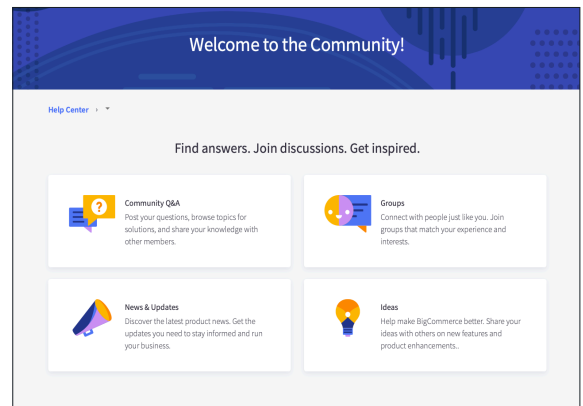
Welcome to the Community!

Help Center ›

Find answers. Join discussions. Get inspired.

Community Q&A
Post your questions, browse topics for solutions, and share your knowledge with other members.

Groups
Connect with people just like you. Join groups that match your experience and interests.

News & Updates
Discover the latest product news. Get the updates you need to stay informed and run your business.

Ideas
Help make BigCommerce better. Share your ideas with others on new features and product enhancements..